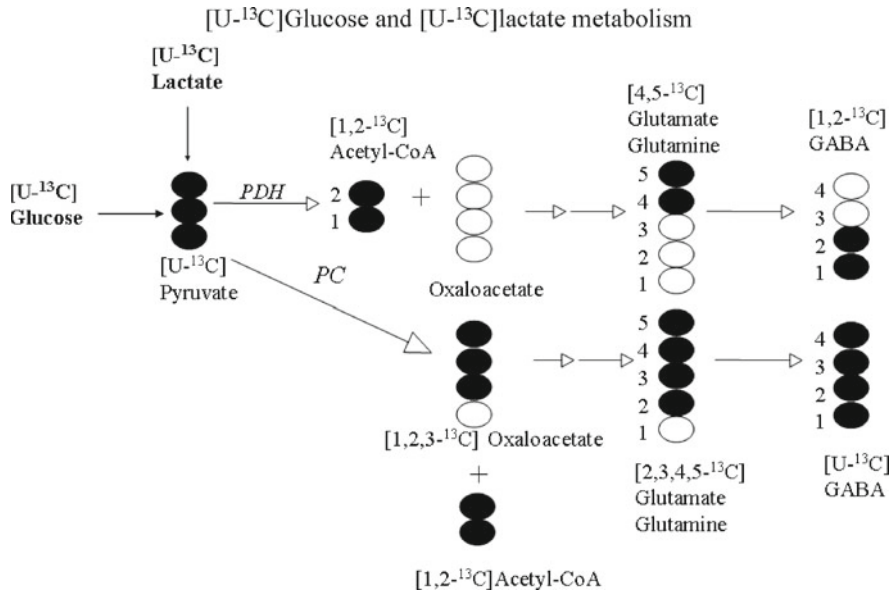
[U-$^{13}$C]Glucose and [U-$^{13}$C]lactate metabolism

[U-$^{13}$C] Lactate

[U-$^{13}$C] Glucose

PDH

[1,2-$^{13}$C] Acetyl-CoA

2
1

+

[4,5-$^{13}$C] Glutamate Glutamine

5
4
3
2
1

[1,2-$^{13}$C] GABA

4
3
2
1

[U-$^{13}$C] Pyruvate

PC

Oxaloacetate

5
4
3
2
1

4
3
2
1

[1,2,3-$^{13}$C] Oxaloacetate

+

[2,3,4,5-$^{13}$C] Glutamate Glutamine

[U-$^{13}$C] GABA

[1,2-$^{13}$C]Acetyl-CoA